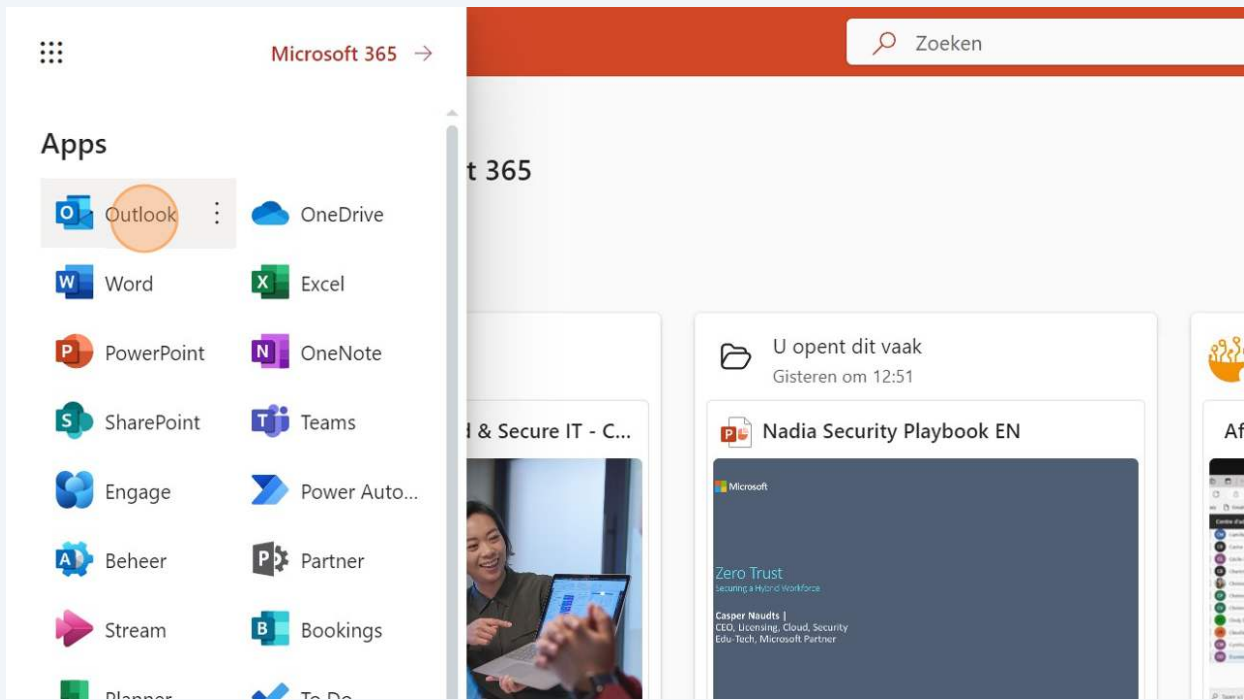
Microsoft 365

Zoeken

Apps

Outlook

OneDrive

Word

Excel

PowerPoint

OneNote

SharePoint

Teams

Engage

Power Auto...

Beheer

Partner

Stream

Bookings

Planner

To Do

t 365

d & Secure IT - C...

U opent dit vaak

Gisteren om 12:51

Nadia Security Playbook EN

Microsoft

Zero Trust

Securing a Hybrid Workforce

Casper Naudts |

CEO, Licensing, Cloud, Security

Edu-Tech, Microsoft Partner

Af